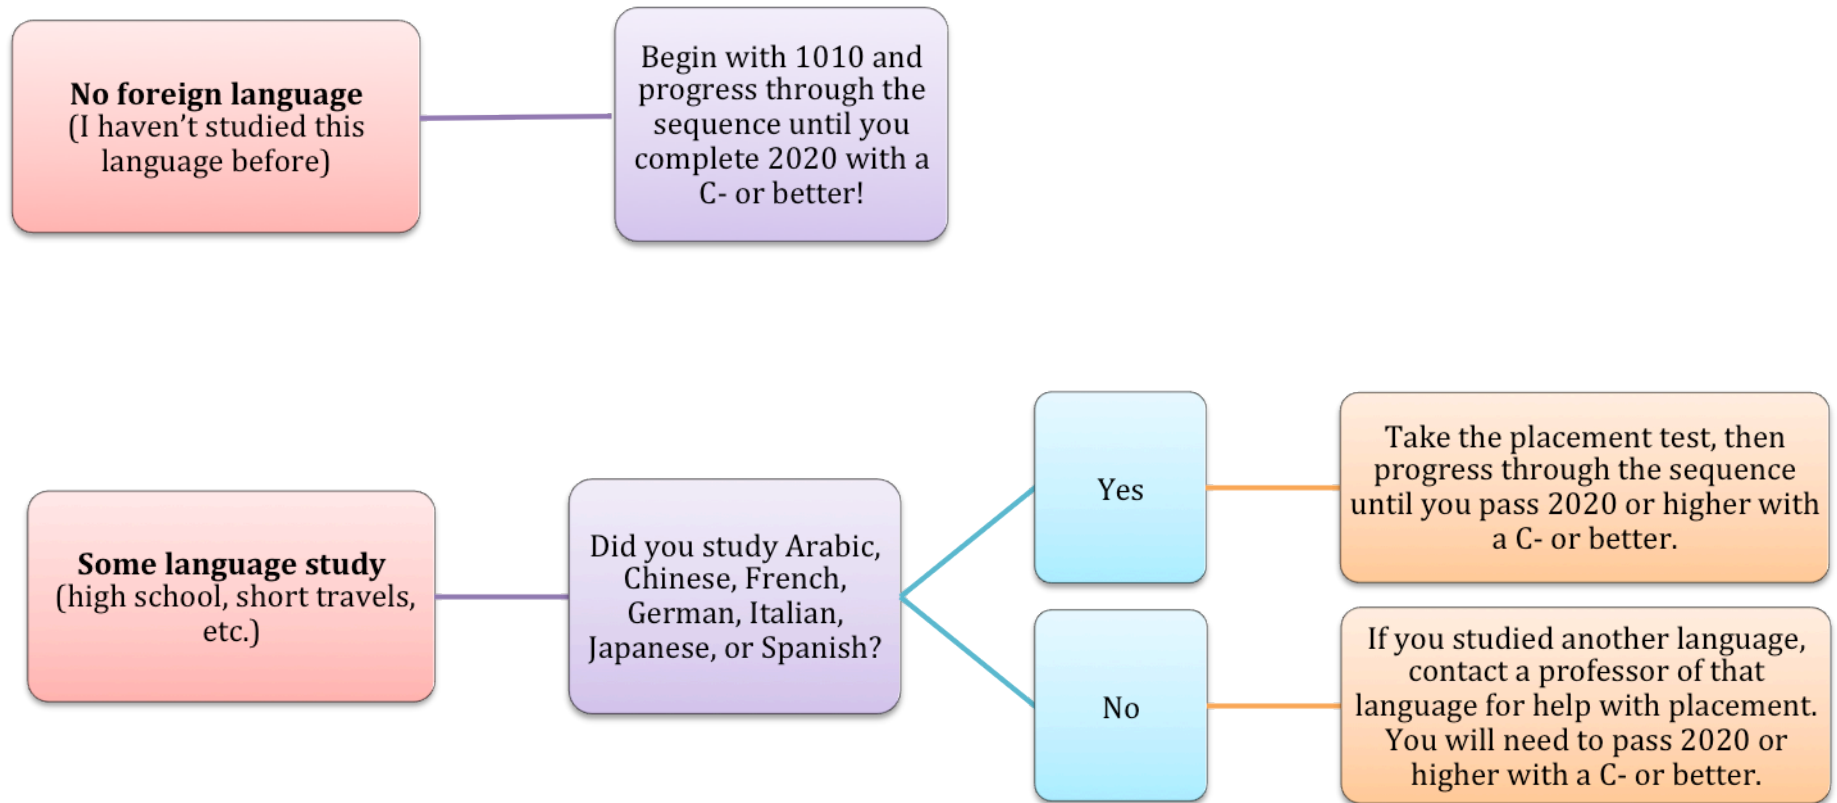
**No foreign language**
(I haven't studied this language before)

Begin with 1010 and progress through the sequence until you complete 2020 with a C- or better!

**Some language study**
(high school, short travels, etc.)

Did you study Arabic, Chinese, French, German, Italian, Japanese, or Spanish?

Yes

Take the placement test, then progress through the sequence until you pass 2020 or higher with a C- or better.

No

If you studied another language, contact a professor of that language for help with placement. You will need to pass 2020 or higher with a C- or better.